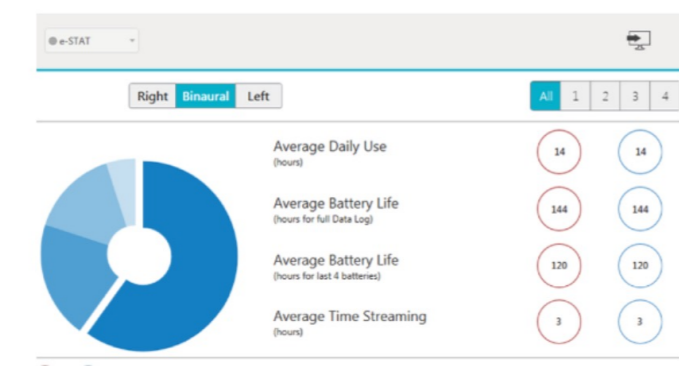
e-STAT

Right Binaural Left

All 1 2 3 4

Average Daily Use
(hours)

14 14

Average Battery Life
(hours for full Data Log)

144 144

Average Battery Life
(hours for last 4 batteries)

120 120

Average Time Streaming
(hours)

3 3